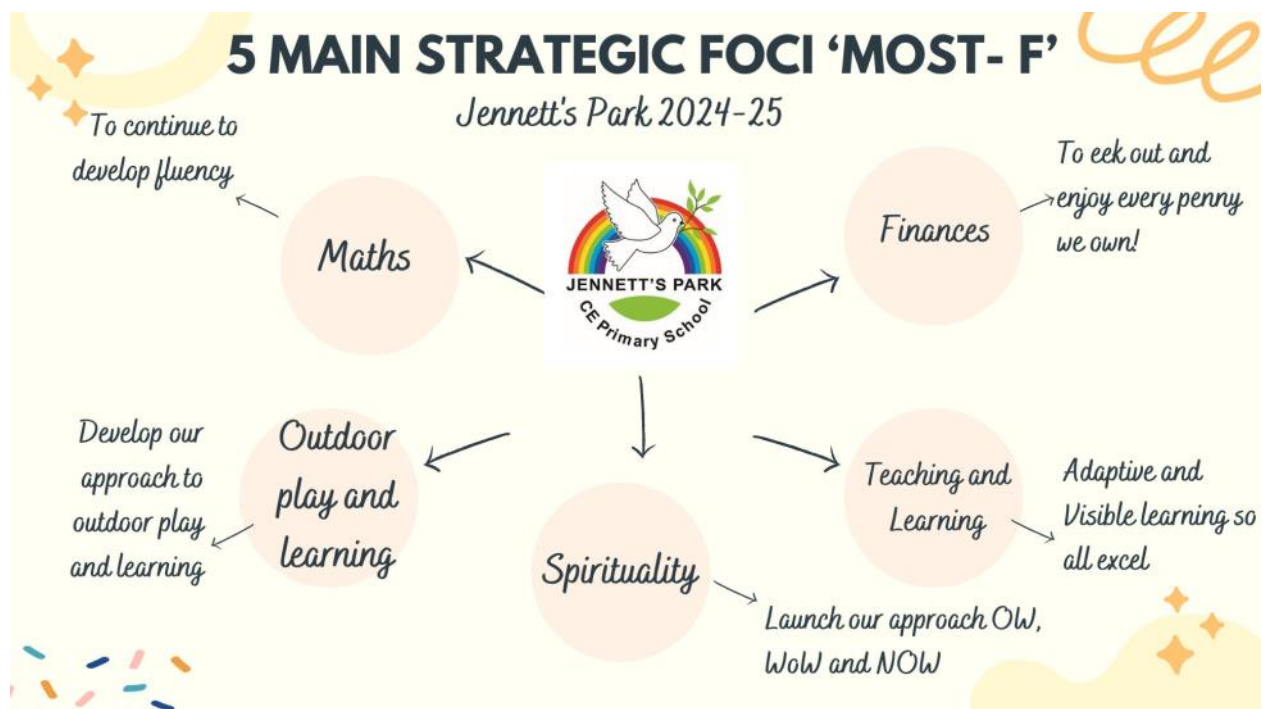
5 MAIN STRATEGIC FOCI 'MOST- F'

Jennett's Park 2024-25

To continue to develop fluency

Maths

JENNETT'S PARK
CE Primary School

Finances

To eek out and enjoy every penny we own!

Develop our approach to outdoor play and learning

Outdoor play and learning

Spirituality

Teaching and Learning

Adaptive and Visible learning so all excel

Launch our approach OW, WoW and NOW